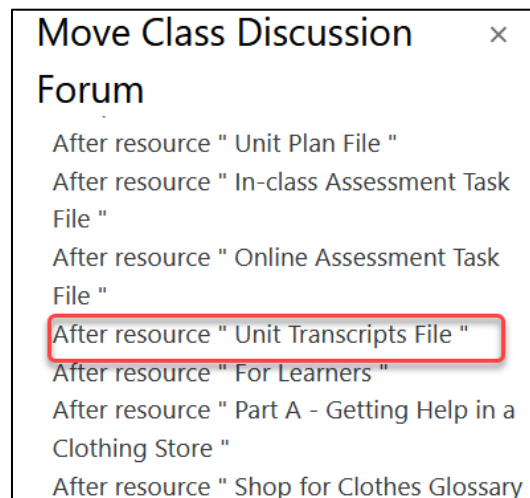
Move Class Discussion Forum ×

After resource " Unit Plan File "
After resource " In-class Assessment Task File "
After resource " Online Assessment Task File "
After resource " Unit Transcripts File "
After resource " For Learners "
After resource " Part A - Getting Help in a Clothing Store "
After resource " Shop for Clothes Glossary